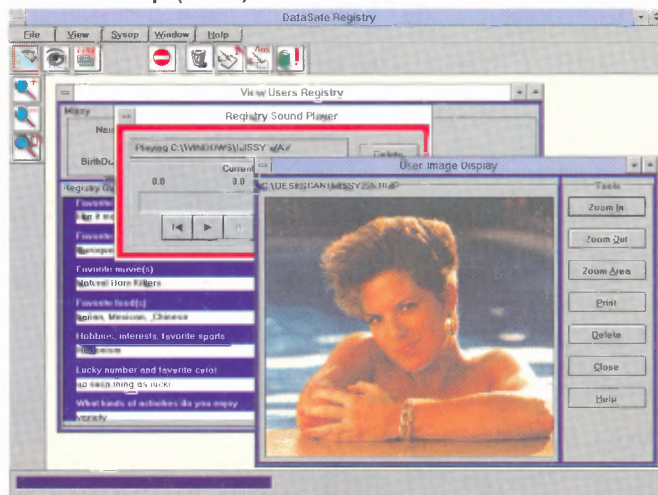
DataSafe Registry

File View Sysop Window Help

View Users Registry

Registry Sound Player

Playing C:\WINDOWS\JISSY.WAV

Delete

Current

0.0 0.0

User Image Display

C:\DESKSCAN\JISSY256.BMP

Tools

Zoom In

Zoom Out

Zoom Area

Print

Delete

Close

Help

Favorite movie(s)

Natural Born Killers

Favorite food(s)

Italian, Mexican, Chinese

Hobbies, interests, favorite sports

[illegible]

Lucky number and favorite color

no such thing as luck!

What kinds of activities do you enjoy

Variety